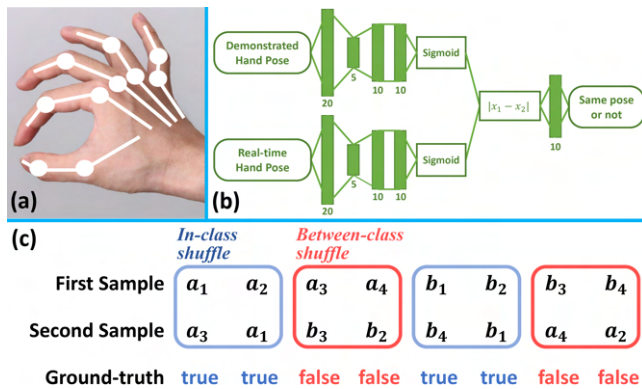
(a)

Demonstrated Hand Pose

20

5

10 10

Sigmoid

Real-time Hand Pose

20

5

10 10

Sigmoid

$|x_1 - x_2|$

10

Same pose or not

(b)

(c)

In-class shuffle

Between-class shuffle

First Sample $a_1$ $a_2$ $a_3$ $a_4$ $b_1$ $b_2$ $b_3$ $b_4$

Second Sample $a_3$ $a_1$ $b_3$ $b_2$ $b_4$ $b_1$ $a_4$ $a_2$

Ground-truth true true false false true true false false